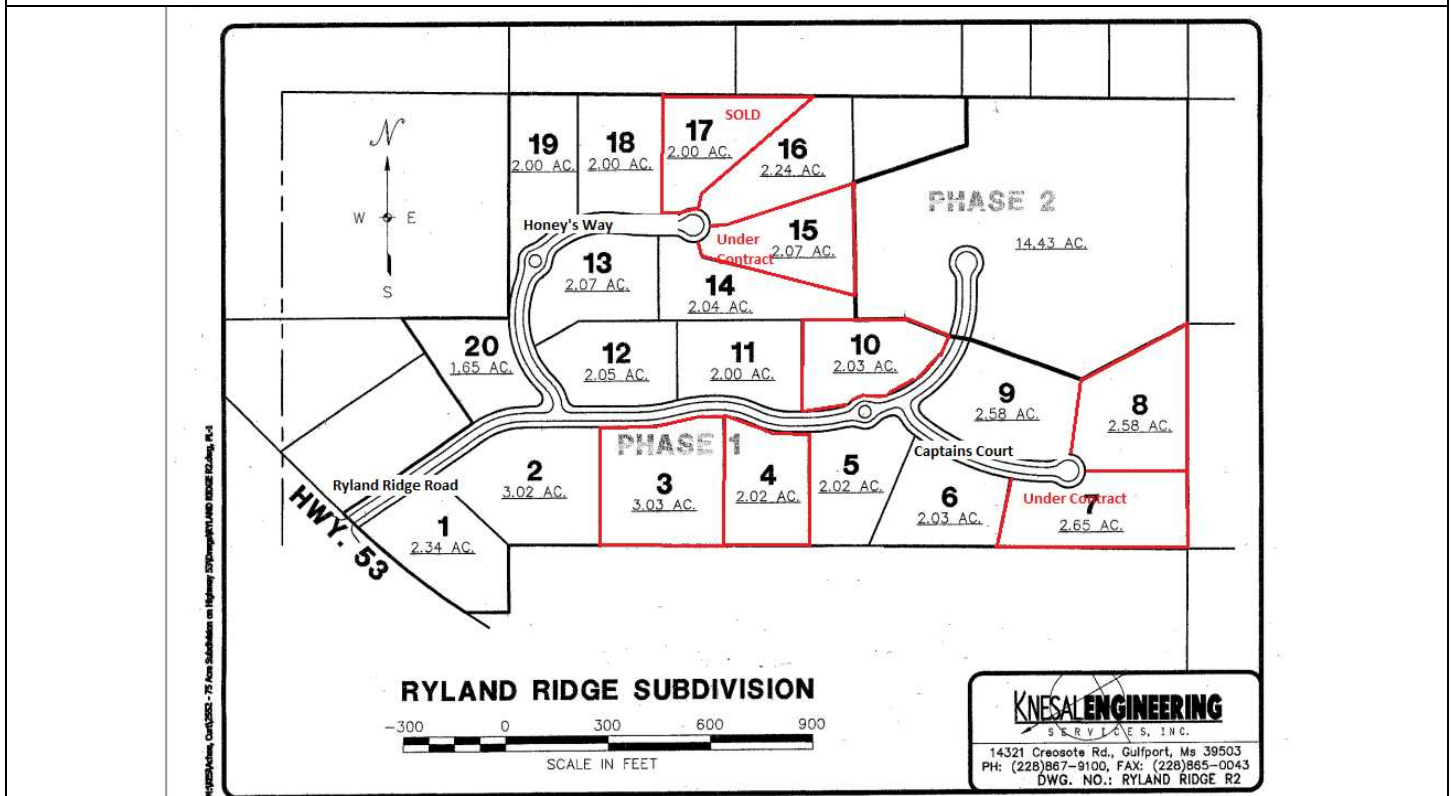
N
W E
S

19
2.00 AC.

18
2.00 AC.

SOLD
17
2.00 AC.

16
2.24 AC.

PHASE 2
14.43 AC.

Honey's Way

Under Contract
15
2.07 AC.

13
2.07 AC.

14
2.04 AC.

20
1.65 AC.

12
2.05 AC.

11
2.00 AC.

10
2.03 AC.

9
2.58 AC.

8
2.58 AC.

PHASE 1

Captains Court

Ryland Ridge Road

2
3.02 AC.

3
3.03 AC.

4
2.02 AC.

5
2.02 AC.

6
2.03 AC.

Under Contract
7
2.65 AC.

1
2.34 AC.

HWY. 53

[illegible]

RYLAND RIDGE SUBDIVISION

−300 0 300 600 900
SCALE IN FEET

KNESAL ENGINEERING
SERVICES, INC.
14321 Creosote Rd., Gulfport, Ms 39503
PH: (228)867-9100, FAX: (228)865-0043
DWG. NO.: RYLAND RIDGE R2